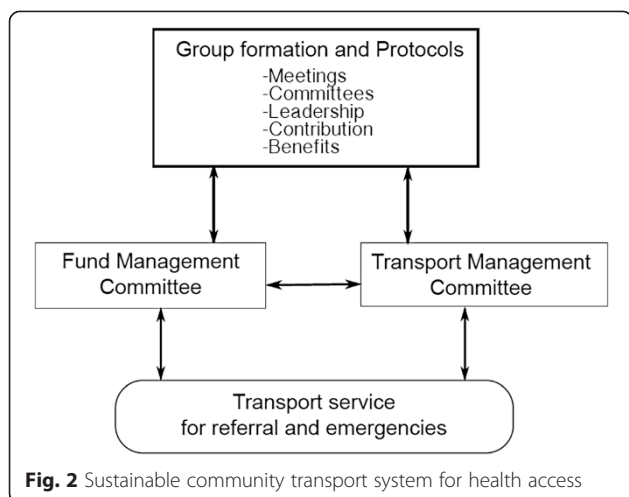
Group formation and Protocols
-Meetings
-Committees
-Leadership
-Contribution
-Benefits

Fund Management Committee

Transport Management Committee

Transport service for referral and emergencies

**Fig. 2** Sustainable community transport system for health access